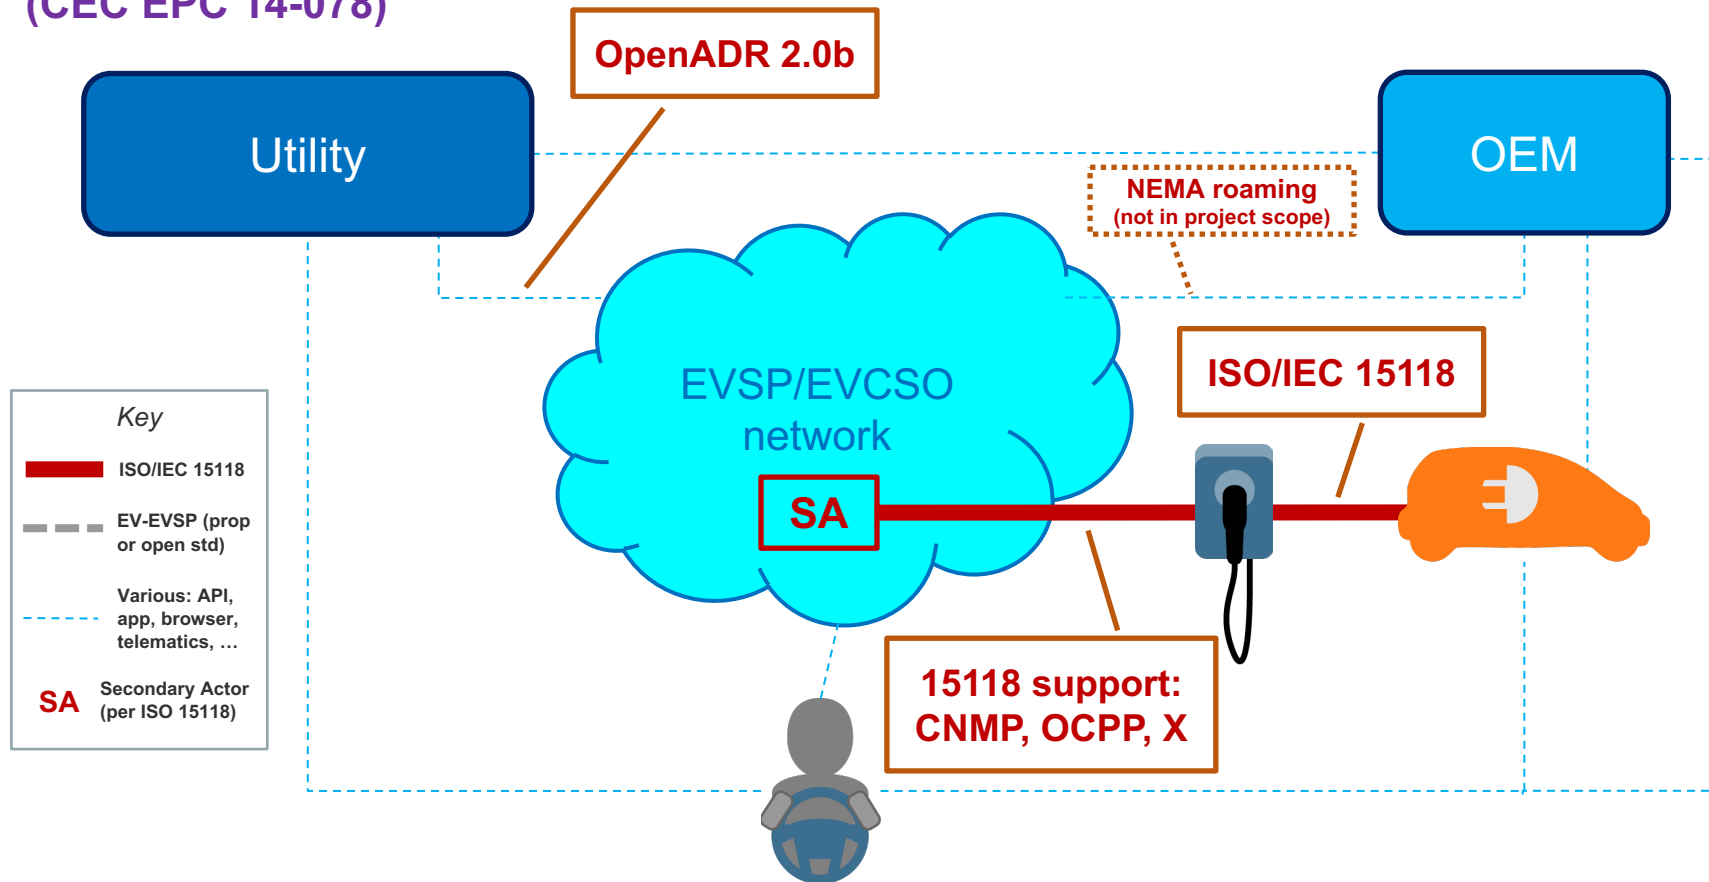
(CEC EPC 14-078)

OpenADR 2.0b

Utility

OEM

NEMA roaming
(not in project scope)

EVSP/EVCSO network

SA

ISO/IEC 15118

15118 support: CNMP, OCPP, X

Key

ISO/IEC 15118

EV-EVSP (prop or open std)

Various: API, app, browser, telematics, …

SA Secondary Actor (per ISO 15118)